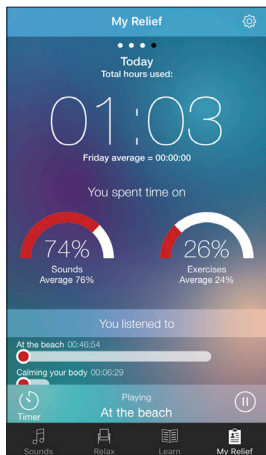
My Relief

Today
Total hours used:

01:03

Friday average = 00:00:00

You spent time on

74%
Sounds
Average 76%

26%
Exercises
Average 24%

You listened to

At the beach 00:46:54

Calming your body 00:06:29

Timer

Playing
At the beach

Sounds
Relax
Learn
My Relief